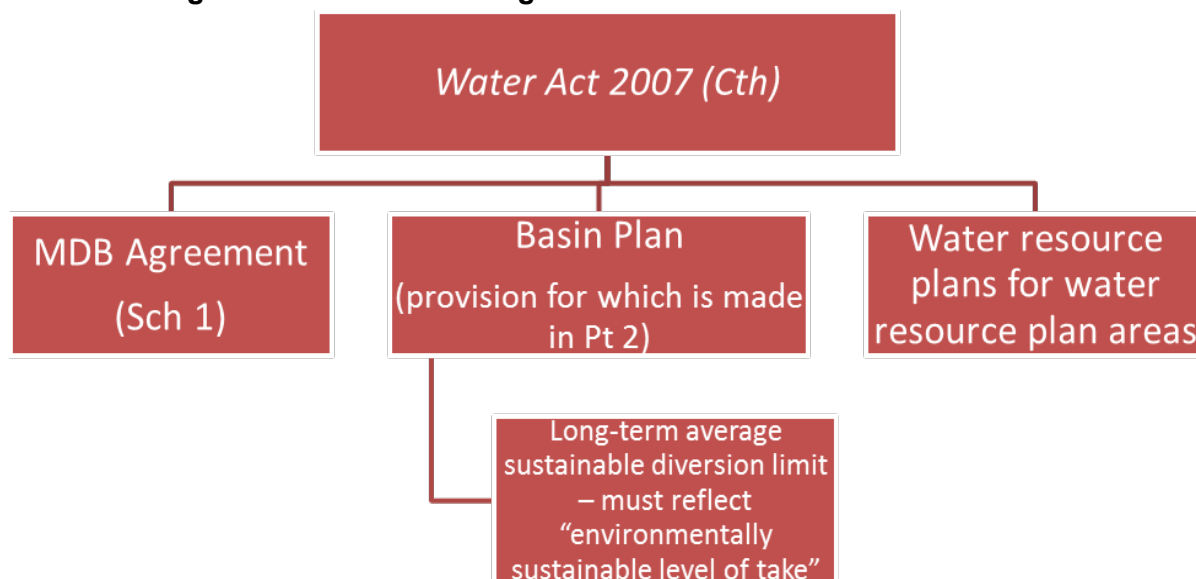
Water Act 2007 (Cth)

MDB Agreement (Sch 1)

Basin Plan (provision for which is made in Pt 2)

Water resource plans for water resource plan areas

Long-term average sustainable diversion limit – must reflect “environmentally sustainable level of take”